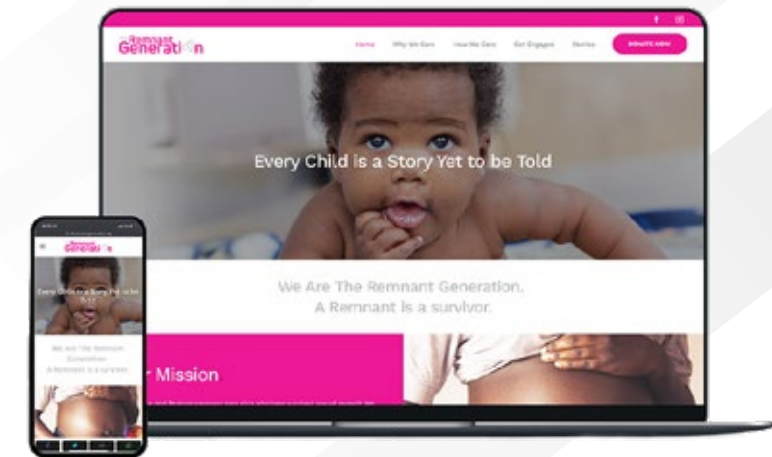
The Remnant Generation

Home Why We Care How We Care Get Engaged Stories DONATE NOW

Every Child is a Story Yet to be Told

We Are The Remnant Generation. A Remnant is a survivor.

r Mission

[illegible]

The Remnant Generation

Every Child is a Story Yet to be Told

We Are The Remnant Generation. A Remnant is a survivor.